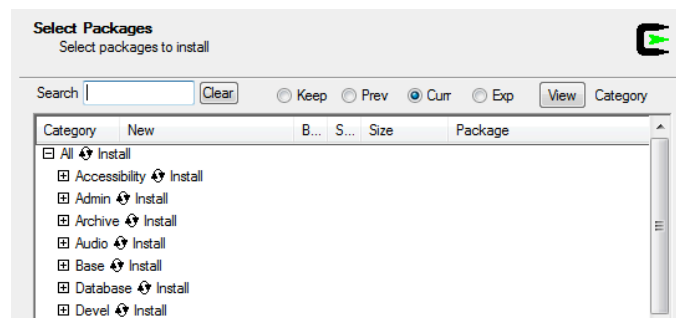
Select Packages
Select packages to install

Search [ ] Clear ○ Keep ○ Prev ● Curr ○ Exp View Category

| Category | New | B... | S... | Size | Package |
|---|---|---|---|---|---|

⊟ All Install
⊞ Accessibility Install
⊞ Admin Install
⊞ Archive Install
⊞ Audio Install
⊞ Base Install
⊞ Database Install
⊞ Devel Install